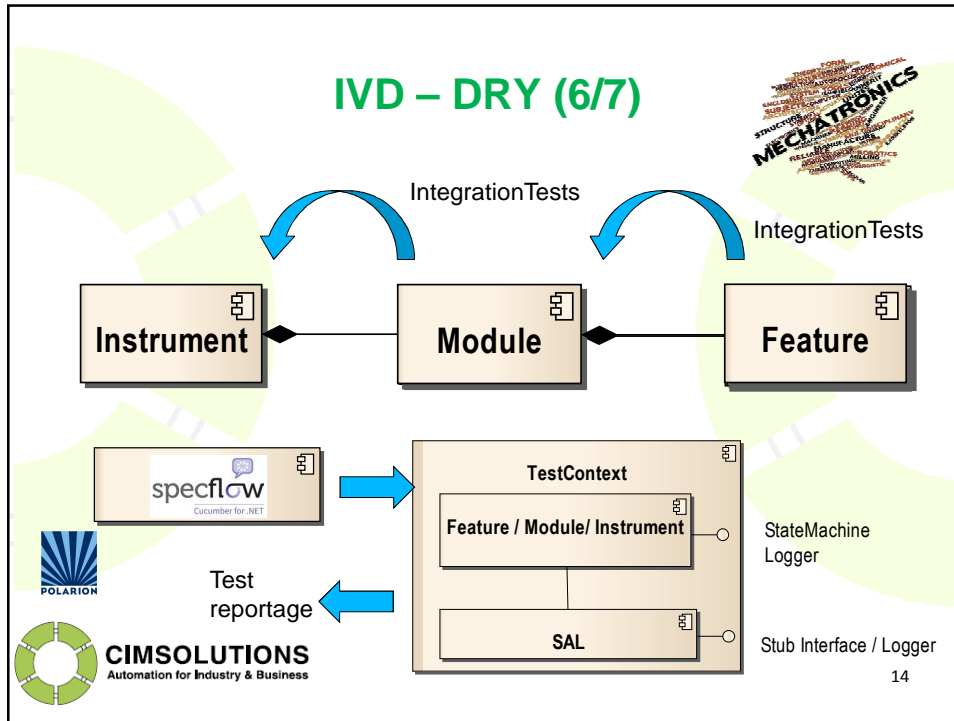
IVD – DRY (6/7)

MECHATRONICS

IntegrationTests

IntegrationTests

Instrument

Module

Feature

specflow
Cucumber for .NET

TestContext

Feature / Module/ Instrument

StateMachine
Logger

SAL

Stub Interface / Logger

Test reportage

POLARION

CIMSOLUTIONS
Automation for Industry & Business

14